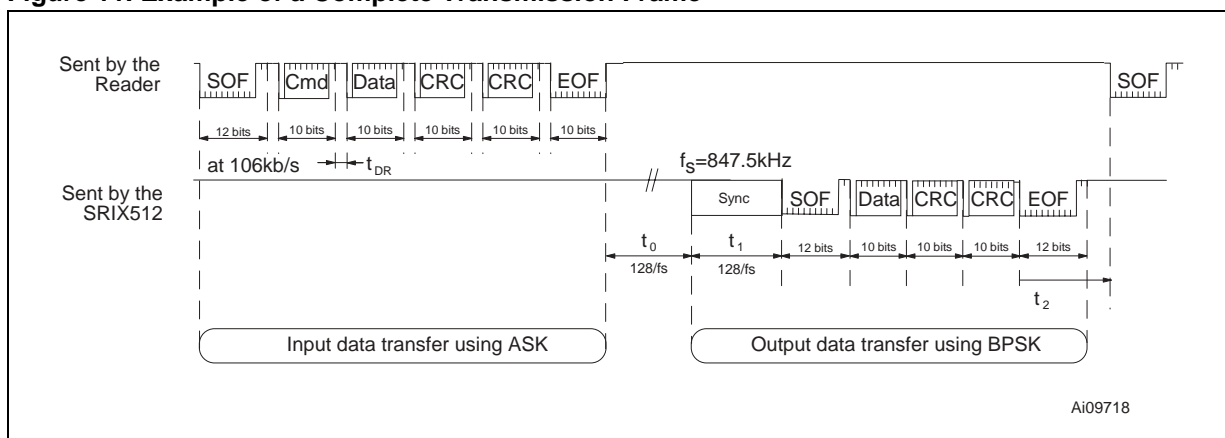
Figure 11. Example of a Complete Transmission Frame

Sent by the Reader

SOF

Cmd

Data

CRC

CRC

EOF

SOF

12 bits

10 bits

10 bits

10 bits

10 bits

10 bits

at 106kb/s

$t_{DR}$

$f_S$=847.5kHz

Sent by the SRIX512

Sync

SOF

Data

CRC

CRC

EOF

$t_0$

128/fs

$t_1$

128/fs

12 bits

10 bits

10 bits

10 bits

12 bits

$t_2$

Input data transfer using ASK

Output data transfer using BPSK

Ai09718